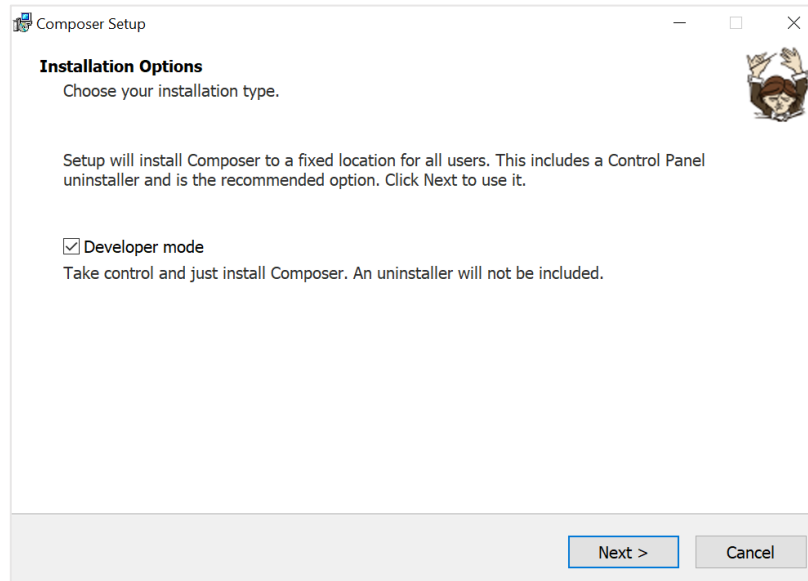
Composer Setup

Installation Options
Choose your installation type.

Setup will install Composer to a fixed location for all users. This includes a Control Panel uninstaller and is the recommended option. Click Next to use it.

☑ Developer mode
Take control and just install Composer. An uninstaller will not be included.

Next >
Cancel